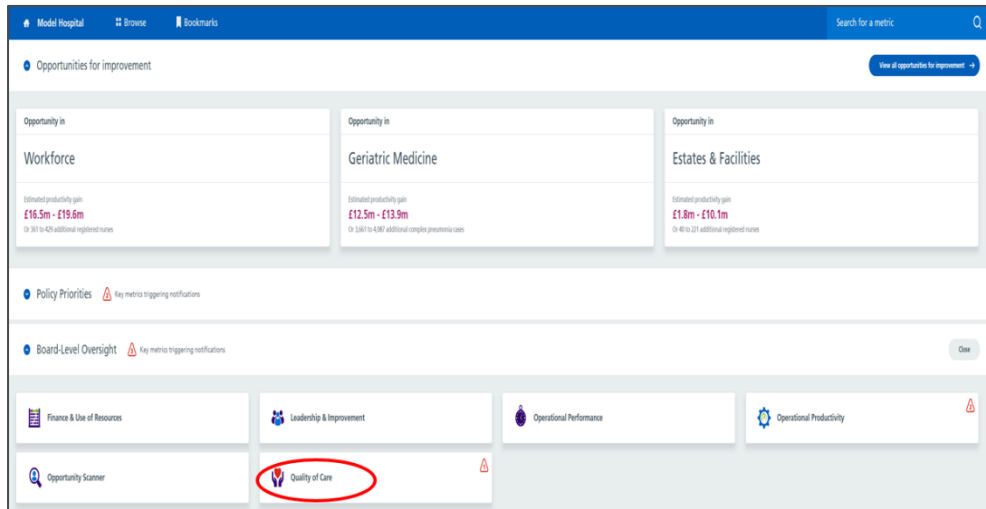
Model Hospital Browse Bookmarks Search for a metric

Opportunities for improvement

View all opportunities for improvement →

Opportunity in

Workforce

Estimated productivity gain

£16.5m - £19.6m

Or 361 to 429 additional registered nurses

Opportunity in

Geriatric Medicine

Estimated productivity gain

£12.5m - £13.9m

Or 3,661 to 4,067 additional complex pneumonia cases

Opportunity in

Estates & Facilities

Estimated productivity gain

£1.8m - £10.1m

Or 40 to 221 additional registered nurses

Policy Priorities Key metrics triggering notifications

Board-Level Oversight Key metrics triggering notifications

Close

Finance & Use of Resources

Leadership & Improvement

Operational Performance

Operational Productivity

Opportunity Scanner

Quality of Care